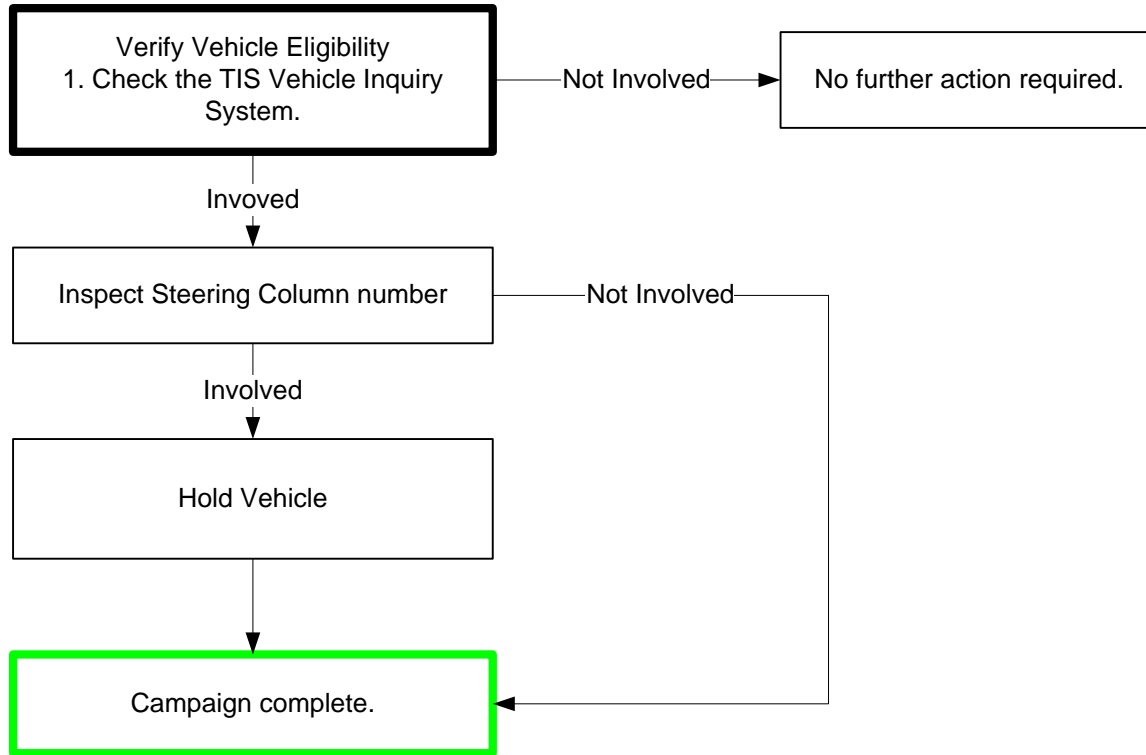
Verify Vehicle Eligibility
1. Check the TIS Vehicle Inquiry System.

Not Involved

No further action required.

Invoved

Inspect Steering Column number

Not Involved

Involved

Hold Vehicle

Campaign complete.